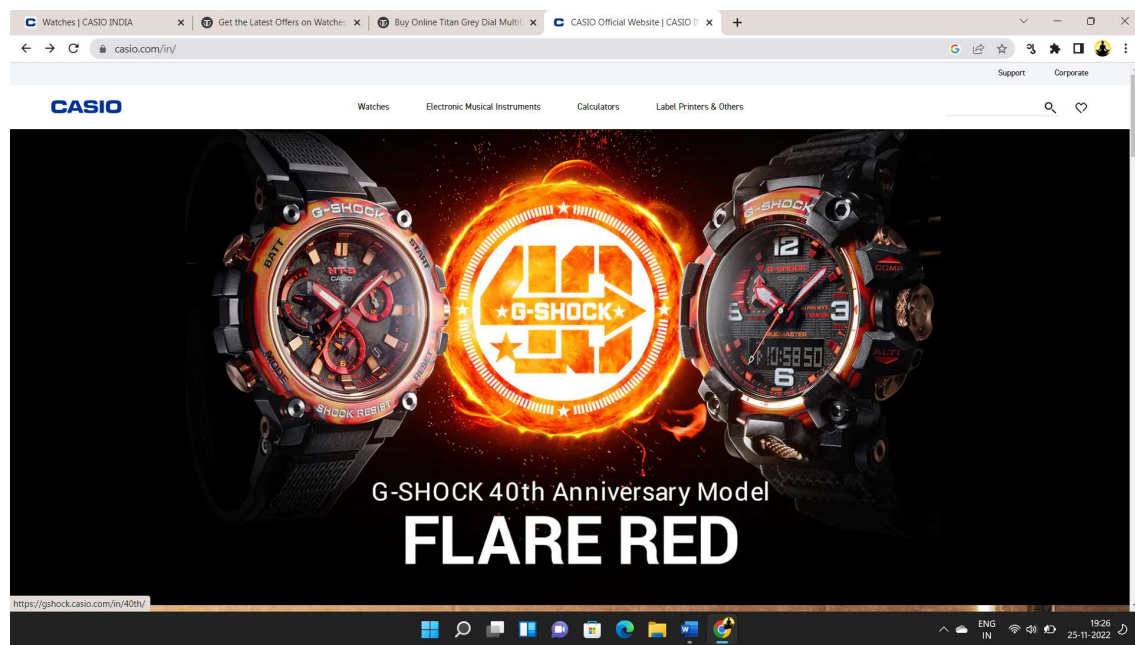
Watches | CASIO INDIA
Get the Latest Offers on Watche
Buy Online Titan Grey Dial Multi
CASIO Official Website | CASIO I
casio.com/in/
Support
Corporate
CASIO
Watches
Electronic Musical Instruments
Calculators
Label Printers & Others
G-SHOCK
BATT
START
MT-G
CASIO
SHOCK RESIST
RESET
MODE
G-SHOCK
40
G-SHOCK
12
3
6
COMP
ALTI
MUDMASTER
10:58 50
G-SHOCK 40th Anniversary Model
FLARE RED
https://gshock.casio.com/in/40th/
ENG
IN
19:26
25-11-2022